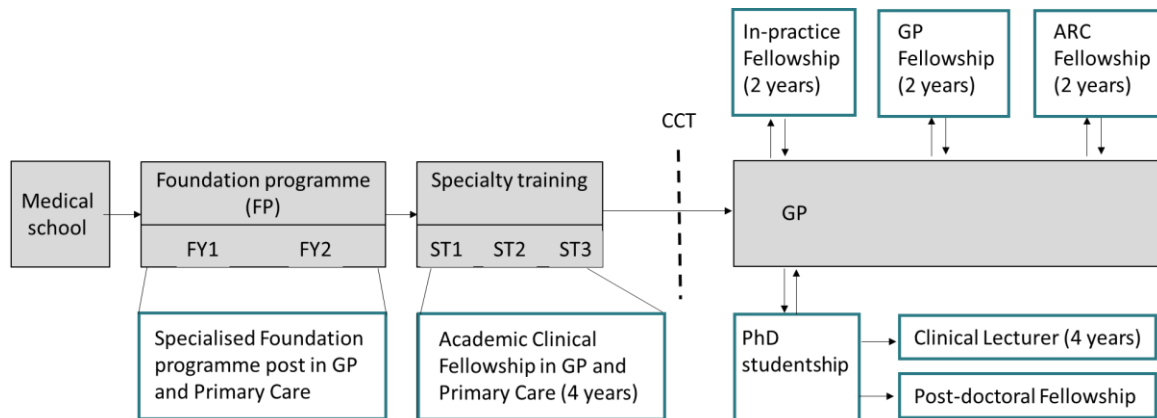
In-practice Fellowship (2 years)

GP Fellowship (2 years)

ARC Fellowship (2 years)

CCT

Medical school

Foundation programme (FP)

FY1 FY2

Specialty training

ST1 ST2 ST3

GP

Specialised Foundation programme post in GP and Primary Care

Academic Clinical Fellowship in GP and Primary Care (4 years)

PhD studentship

Clinical Lecturer (4 years)

Post-doctoral Fellowship